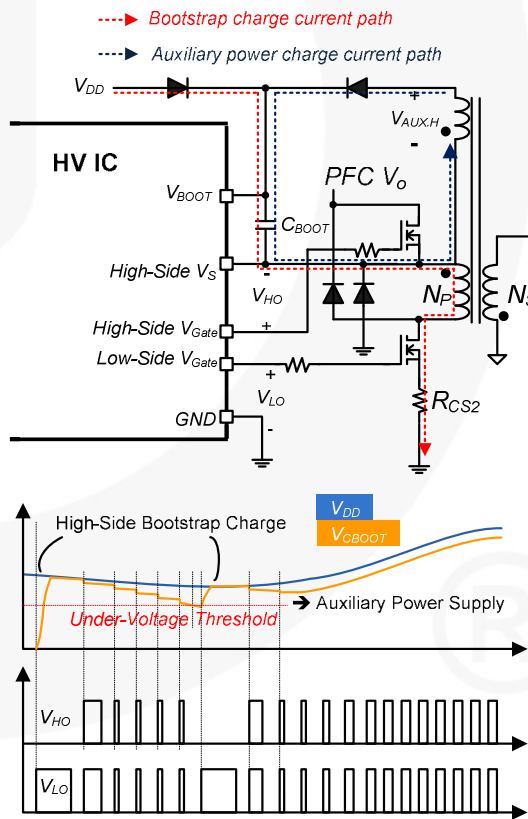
Bootstrap charge current path
Auxiliary power charge current path

$V_{DD}$

$V_{AUX.H}$
+
-

HV IC

PFC $V_o$

$V_{BOOT}$
$C_{BOOT}$

High-Side $V_S$
-
$V_{HO}$
$N_P$
$N_S$

High-Side $V_{Gate}$
+

Low-Side $V_{Gate}$
+
$V_{LO}$
$R_{CS2}$

GND
-

High-Side Bootstrap Charge

$V_{DD}$
$V_{CBOOT}$

Under-Voltage Threshold
Auxiliary Power Supply

$V_{HO}$

$V_{LO}$